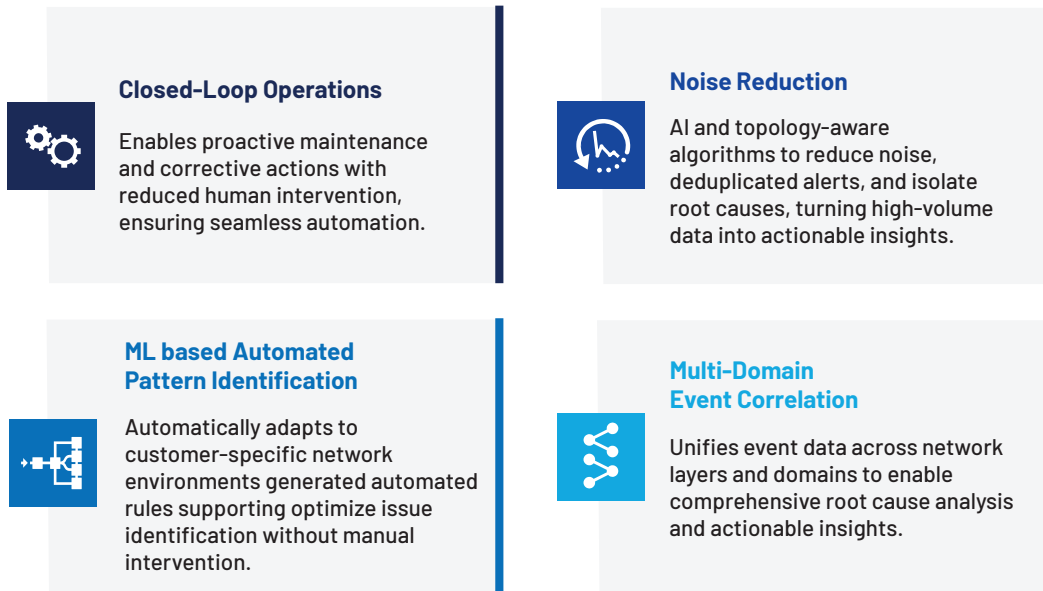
Closed-Loop Operations

Enables proactive maintenance and corrective actions with reduced human intervention, ensuring seamless automation.

Noise Reduction

AI and topology-aware algorithms to reduce noise, deduplicated alerts, and isolate root causes, turning high-volume data into actionable insights.

ML based Automated Pattern Identification

Automatically adapts to customer-specific network environments generated automated rules supporting optimize issue identification without manual intervention.

Multi-Domain Event Correlation

Unifies event data across network layers and domains to enable comprehensive root cause analysis and actionable insights.